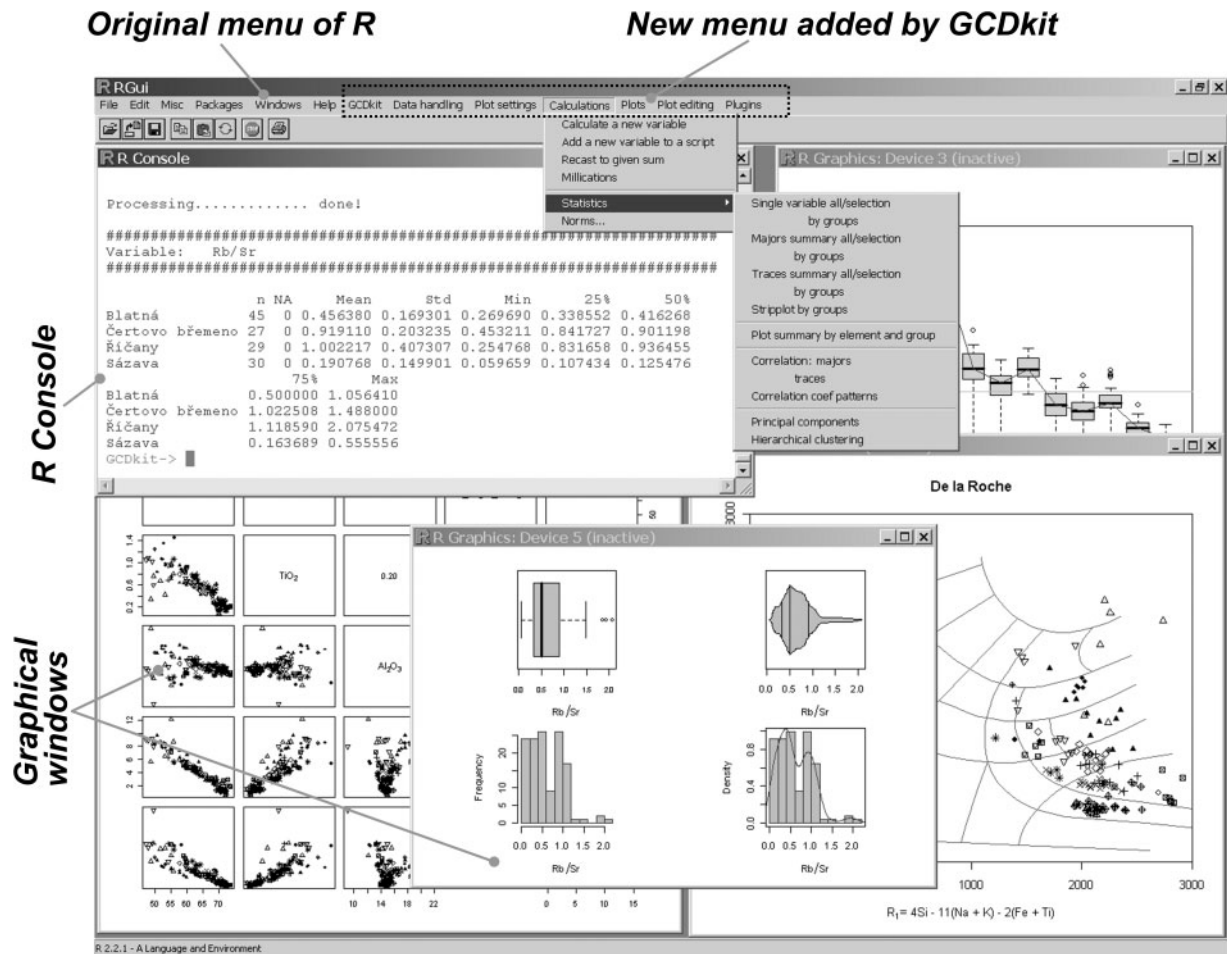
Original menu of R

New menu added by GCDkit

RGui

File Edit Misc Packages Windows Help GCDkit Data handling Plot settings Calculations Plots Plot editing Plugins

Calculate a new variable
Add a new variable to a script
Recast to given sum
Millications
Statistics
Norms...

R Console

R Graphics: Device 3 (inactive)

Single variable all/selection
by groups
Majors summary all/selection
by groups
Traces summary all/selection
by groups
Stripplot by groups
Plot summary by element and group
Correlation: majors
traces
Correlation coef patterns
Principal components
Hierarchical clustering

Processing............ done!

################################################################
Variable: Rb/Sr
################################################################

| | n | NA | Mean | Std | Min | 25% | 50% |
|---|---|---|---|---|---|---|---|
| Blatná | 45 | 0 | 0.456380 | 0.169301 | 0.269690 | 0.338552 | 0.416268 |
| Čertovo břemeno | 27 | 0 | 0.919110 | 0.203235 | 0.453211 | 0.841727 | 0.901198 |
| Říčany | 29 | 0 | 1.002217 | 0.407307 | 0.254768 | 0.831658 | 0.936455 |
| Sázava | 30 | 0 | 0.190768 | 0.149901 | 0.059659 | 0.107434 | 0.125476 |

| | 75% | Max |
|---|---|---|
| Blatná | 0.500000 | 1.056410 |
| Čertovo břemeno | 1.022508 | 1.488000 |
| Říčany | 1.118590 | 2.075472 |
| Sázava | 0.163689 | 0.555556 |

GCDkit->

R Console

De la Roche

R Graphics: Device 5 (inactive)

$TiO_2$

0.20

$Al_2O_3$

Rb/Sr

Rb/Sr

Frequency

Rb/Sr

Density

Rb/Sr

Graphical windows

1000 2000 3000

$R_1$= 4Si - 11(Na + K) - 2(Fe + Ti)

R 2.2.1 - A Language and Environment